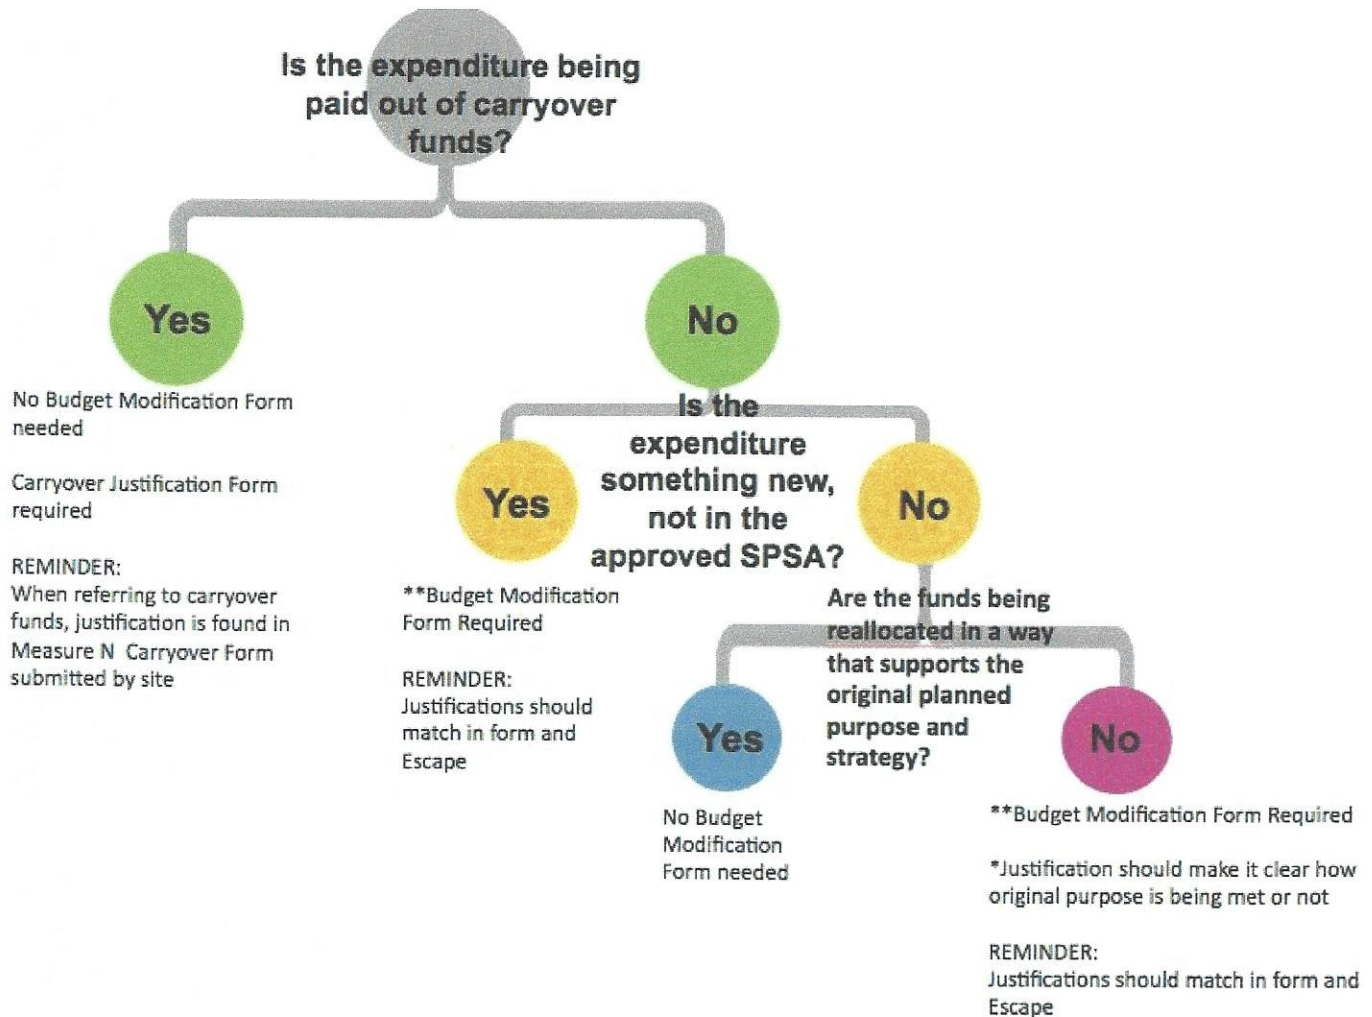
Is the expenditure being paid out of carryover funds?

Yes

No Budget Modification Form needed

Carryover Justification Form required

REMINDER:
When referring to carryover funds, justification is found in Measure N Carryover Form submitted by site

No

Is the expenditure something new, not in the approved SPSA?

Yes

**Budget Modification Form Required

REMINDER:
Justifications should match in form and Escape

No

Are the funds being reallocated in a way that supports the original planned purpose and strategy?

Yes

No Budget Modification Form needed

No

**Budget Modification Form Required

*Justification should make it clear how original purpose is being met or not

REMINDER:
Justifications should match in form and Escape